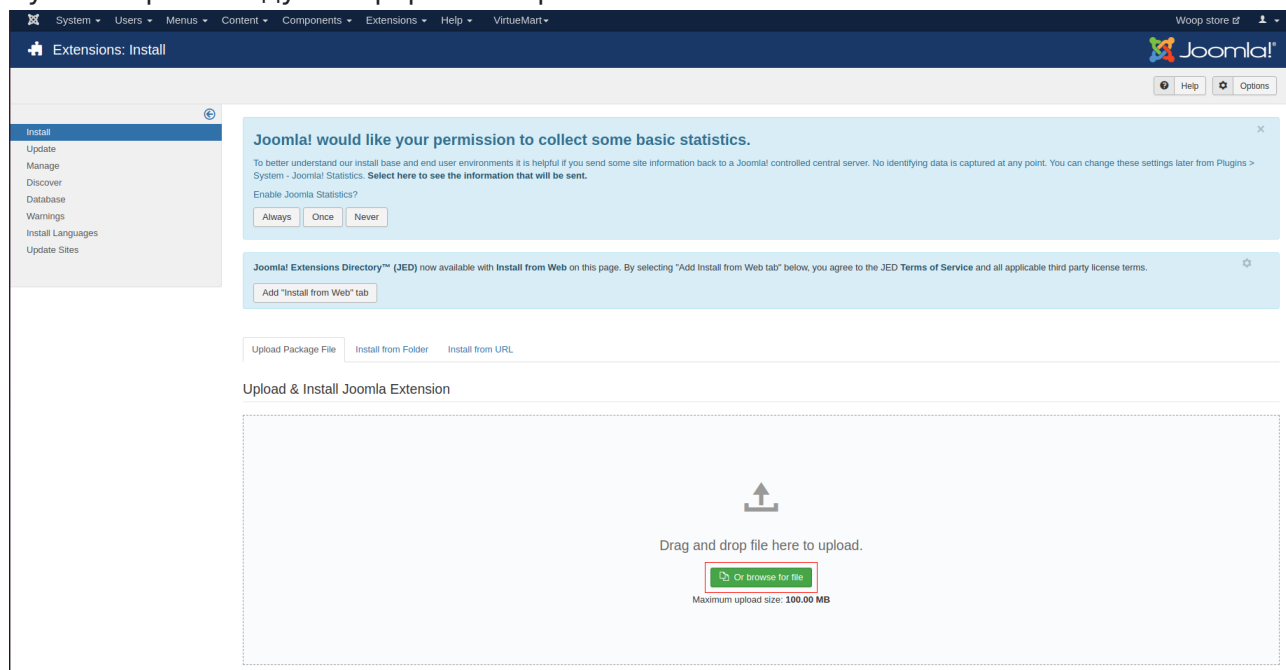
System ▾ Users ▾ Menus ▾ Content ▾ Components ▾ Extensions ▾ Help ▾ VirtueMart ▾

Woop store

Extensions: Install

Joomla!

Help

Options

Install
Update
Manage
Discover
Database
Warnings
Install Languages
Update Sites

Joomla! would like your permission to collect some basic statistics.

To better understand our install base and end user environments it is helpful if you send some site information back to a Joomla! controlled central server. No identifying data is captured at any point. You can change these settings later from Plugins > System - Joomla! Statistics. **Select here to see the information that will be sent.**

Enable Joomla Statistics?

Always Once Never

**Joomla! Extensions Directory™ (JED)** now available with **Install from Web** on this page. By selecting "Add Install from Web tab" below, you agree to the JED **Terms of Service** and all applicable third party license terms.

Add "Install from Web" tab

Upload Package File Install from Folder Install from URL

Upload & Install Joomla Extension

Drag and drop file here to upload.

Or browse for file

Maximum upload size: **100.00 MB**